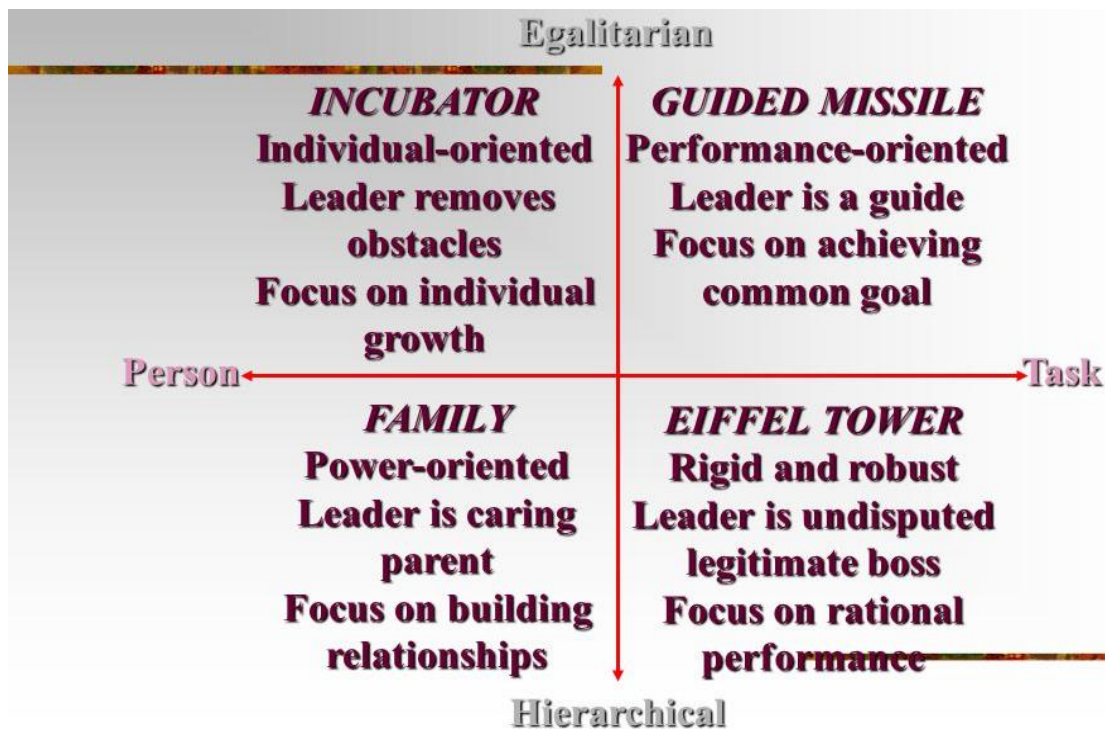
Egalitarian

INCUBATOR
Individual-oriented
Leader removes obstacles
Focus on individual growth

GUIDED MISSILE
Performance-oriented
Leader is a guide
Focus on achieving common goal

Person

Task

FAMILY
Power-oriented
Leader is caring parent
Focus on building relationships

EIFFEL TOWER
Rigid and robust
Leader is undisputed legitimate boss
Focus on rational performance

Hierarchical